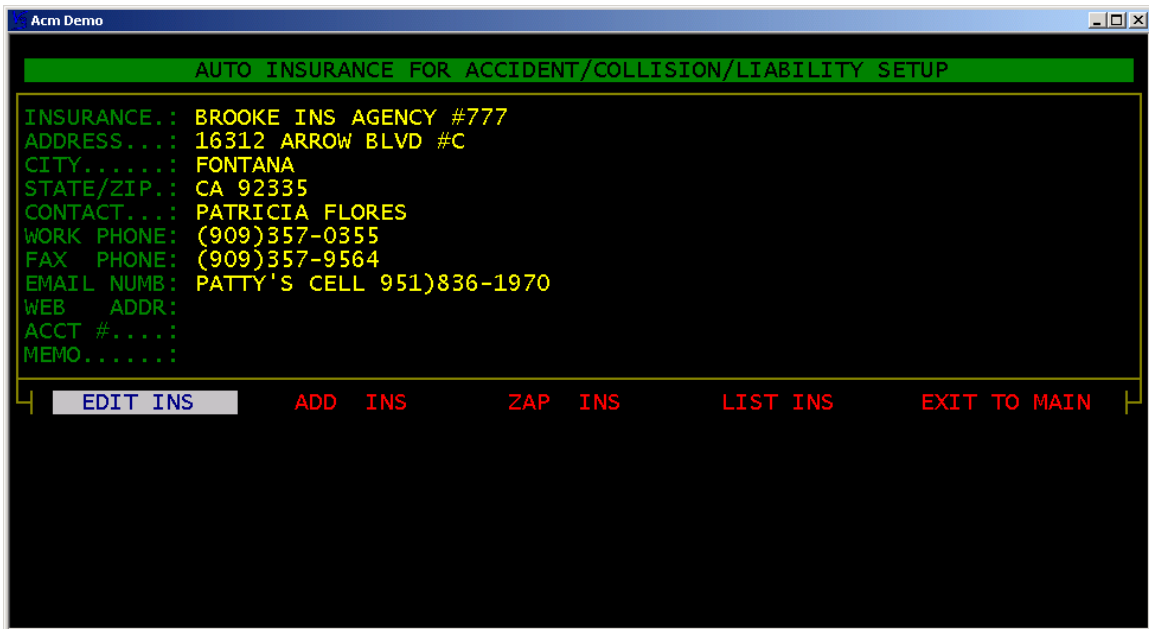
Acm Demo

AUTO INSURANCE FOR ACCIDENT/COLLISION/LIABILITY SETUP

INSURANCE.: BROOKE INS AGENCY #777
ADDRESS...: 16312 ARROW BLVD #C
CITY......: FONTANA
STATE/ZIP.: CA 92335
CONTACT...: PATRICIA FLORES
WORK PHONE: (909)357-0355
FAX PHONE: (909)357-9564
EMAIL NUMB: PATTY'S CELL 951)836-1970
WEB ADDR:
ACCT #....:
MEMO......:

EDIT INS ADD INS ZAP INS LIST INS EXIT TO MAIN